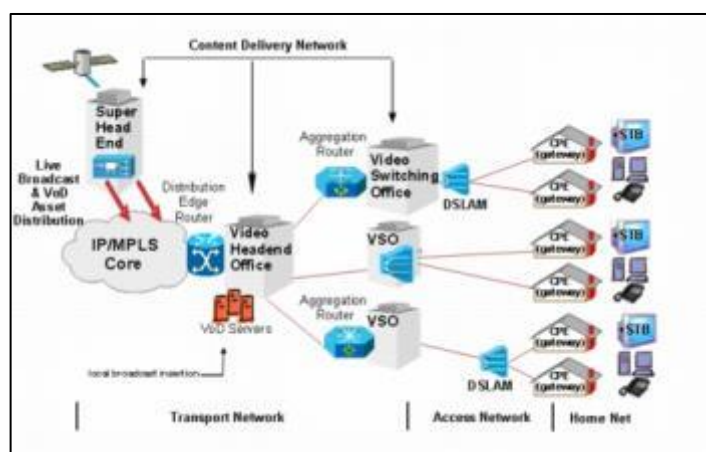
Content Delivery Network

Super Head End

Live Broadcast & VoD Asset Distribution

IP/MPLS Core

Distribution Edge Router

Video Headend Office

VoD Servers

local broadcast insertion

Aggregation Router

Video Switching Office

DSLAM

VSO

Aggregation Router

VSO

DSLAM

CPE (gateway)

CPE (gateway)

CPE (gateway)

CPE (gateway)

CPE (gateway)

CPE (gateway)

STB

STB

STB

Transport Network

Access Network

Home Net